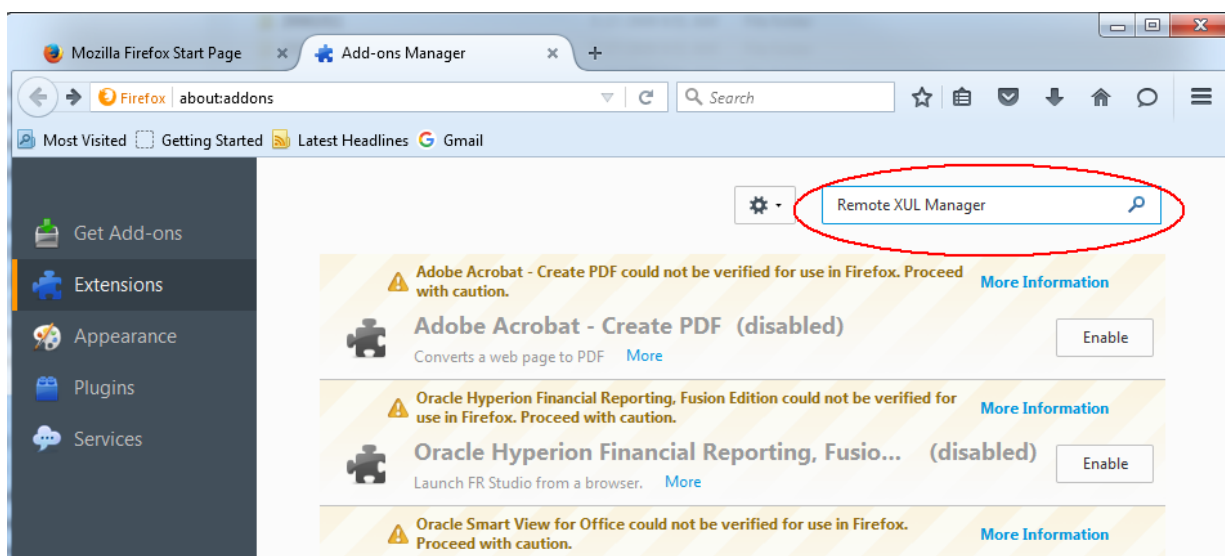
Mozilla Firefox Start Page ×
Add-ons Manager ×
+

Firefox about:addons
Search

Most Visited
Getting Started
Latest Headlines
Gmail

Get Add-ons
Extensions
Appearance
Plugins
Services

Remote XUL Manager

Adobe Acrobat - Create PDF could not be verified for use in Firefox. Proceed with caution.
More Information
Adobe Acrobat - Create PDF (disabled)
Converts a web page to PDF More
Enable

Oracle Hyperion Financial Reporting, Fusion Edition could not be verified for use in Firefox. Proceed with caution.
More Information
Oracle Hyperion Financial Reporting, Fusio... (disabled)
Launch FR Studio from a browser. More
Enable

Oracle Smart View for Office could not be verified for use in Firefox. Proceed with caution.
More Information